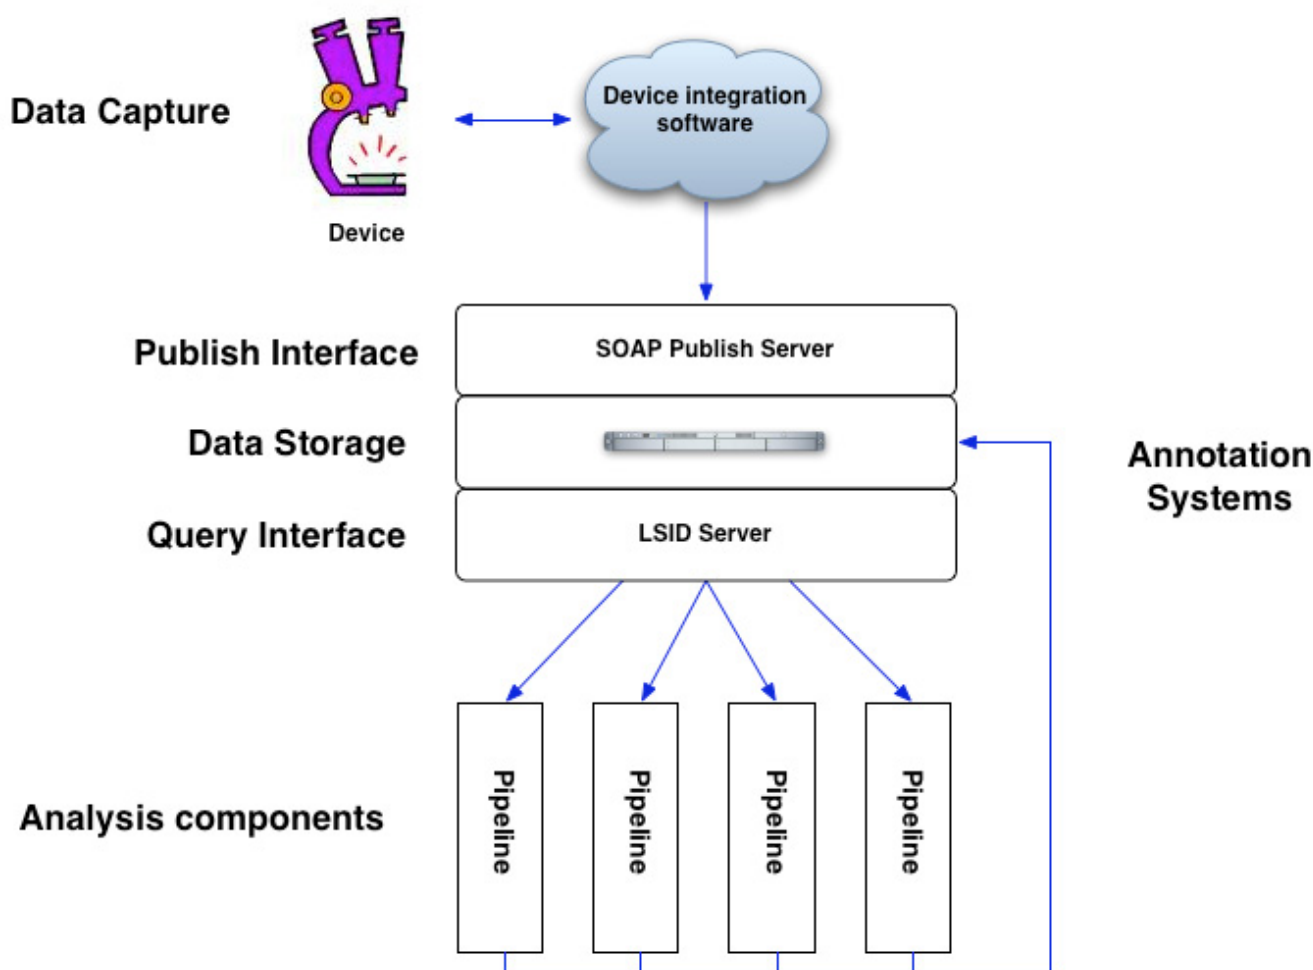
Data Capture

Device

Device integration software

Publish Interface

SOAP Publish Server

Data Storage

Query Interface

LSID Server

Annotation Systems

Analysis components

Pipeline

Pipeline

Pipeline

Pipeline